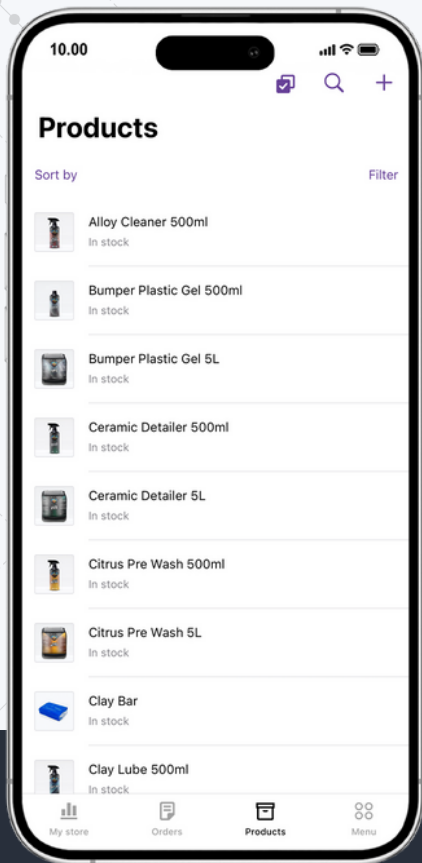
10.00

Products

Sort by

Filter

Alloy Cleaner 500ml
In stock

Bumper Plastic Gel 500ml
In stock

Bumper Plastic Gel 5L
In stock

Ceramic Detailer 500ml
In stock

Ceramic Detailer 5L
In stock

Citrus Pre Wash 500ml
In stock

Citrus Pre Wash 5L
In stock

Clay Bar
In stock

Clay Lube 500ml
In stock

My store
Orders
Products
Menu